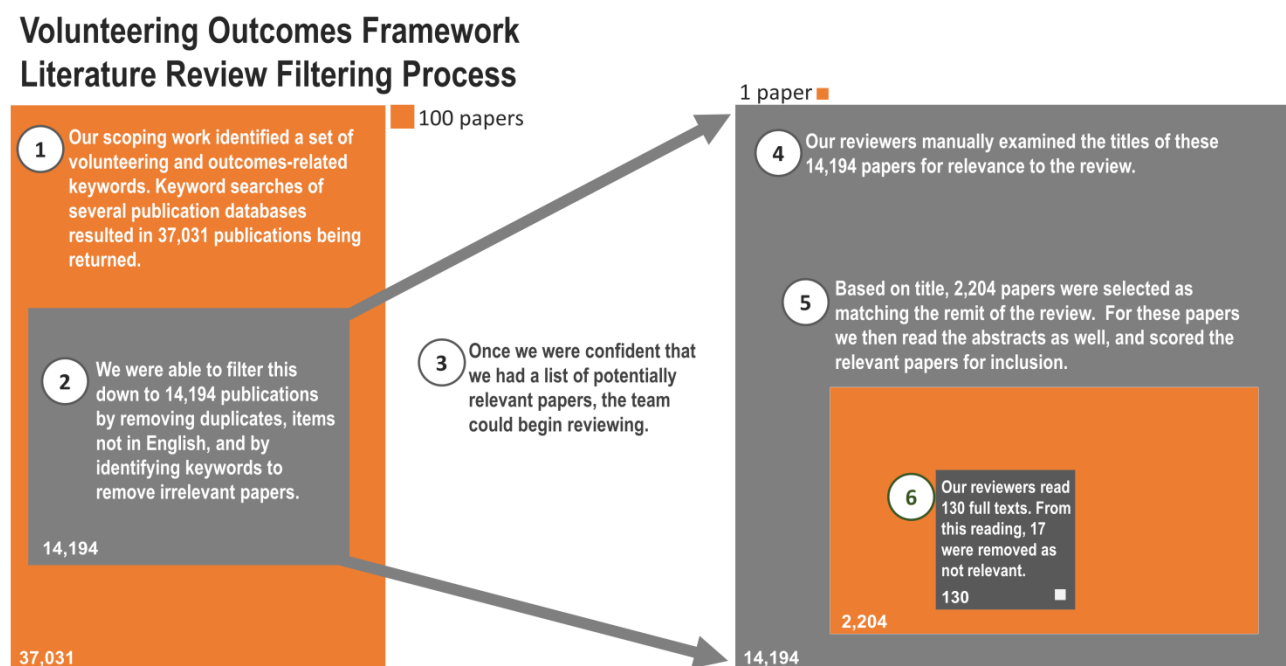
Volunteering Outcomes Framework
Literature Review Filtering Process

100 papers

1 Our scoping work identified a set of volunteering and outcomes-related keywords. Keyword searches of several publication databases resulted in 37,031 publications being returned.

2 We were able to filter this down to 14,194 publications by removing duplicates, items not in English, and by identifying keywords to remove irrelevant papers.

14,194

37,031

3 Once we were confident that we had a list of potentially relevant papers, the team could begin reviewing.

1 paper

4 Our reviewers manually examined the titles of these 14,194 papers for relevance to the review.

5 Based on title, 2,204 papers were selected as matching the remit of the review. For these papers we then read the abstracts as well, and scored the relevant papers for inclusion.

6 Our reviewers read 130 full texts. From this reading, 17 were removed as not relevant.

130

2,204

14,194